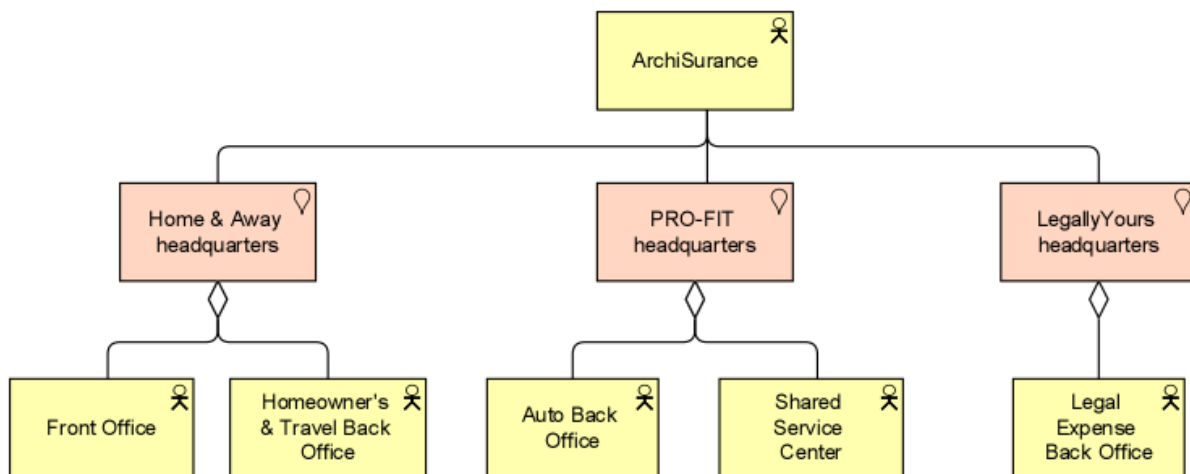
ArchiSurance

Home & Away headquarters

PRO-FIT headquarters

LegallyYours headquarters

Front Office

Homeowner's & Travel Back Office

Auto Back Office

Shared Service Center

Legal Expense Back Office